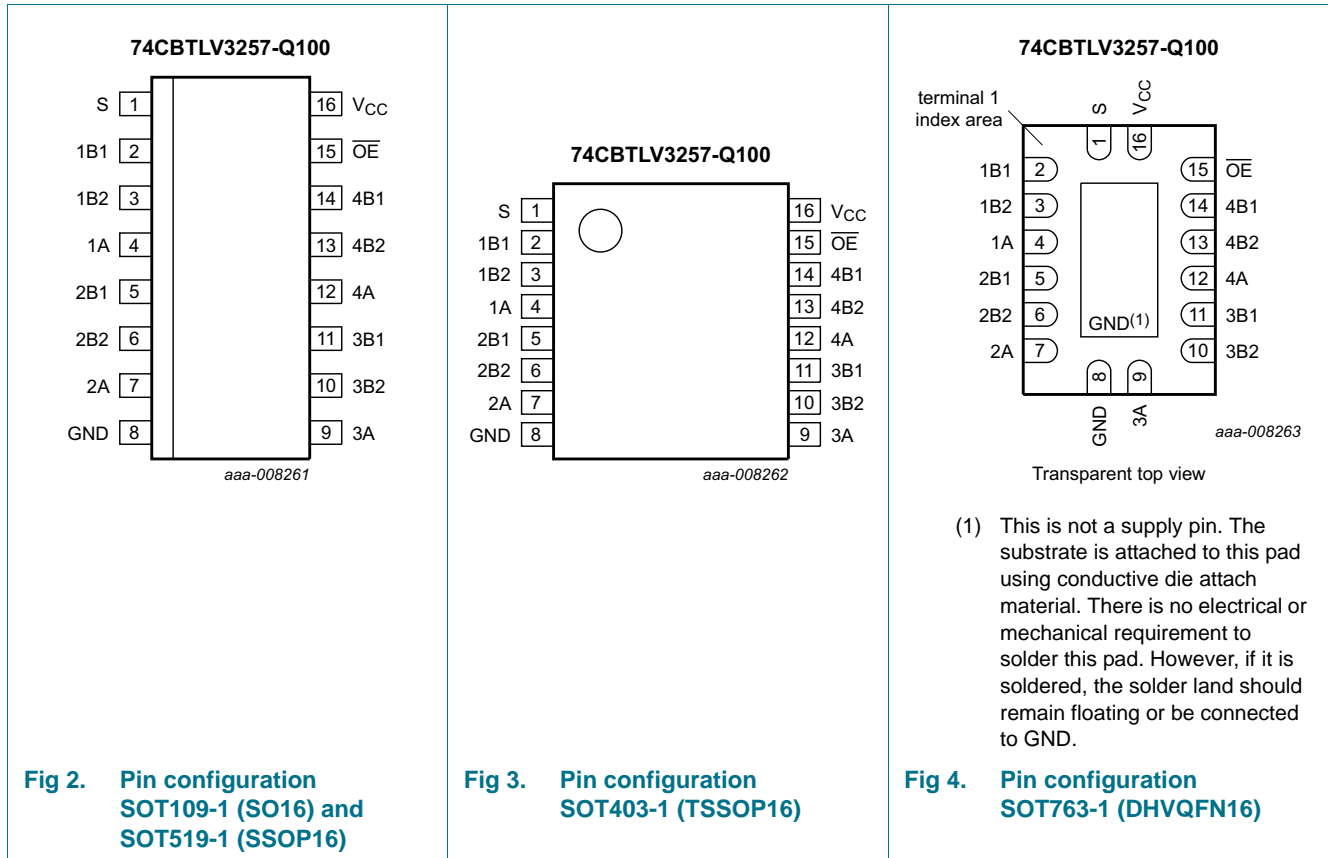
74CBTLV3257-Q100

S 1
1B1 2
1B2 3
1A 4
2B1 5
2B2 6
2A 7
GND 8
16 $V_{CC}$
15 $\overline{OE}$
14 4B1
13 4B2
12 4A
11 3B1
10 3B2
9 3A

aaa-008261

Fig 2. Pin configuration SOT109-1 (SO16) and SOT519-1 (SSOP16)

74CBTLV3257-Q100

S 1
1B1 2
1B2 3
1A 4
2B1 5
2B2 6
2A 7
GND 8
16 $V_{CC}$
15 $\overline{OE}$
14 4B1
13 4B2
12 4A
11 3B1
10 3B2
9 3A

aaa-008262

Fig 3. Pin configuration SOT403-1 (TSSOP16)

74CBTLV3257-Q100

terminal 1 index area
S 1
$V_{CC}$ 16
1B1 2
1B2 3
1A 4
2B1 5
2B2 6
2A 7
15 $\overline{OE}$
14 4B1
13 4B2
12 4A
11 3B1
10 3B2
GND$^{(1)}$
8 GND
9 3A

aaa-008263

Transparent top view

(1) This is not a supply pin. The substrate is attached to this pad using conductive die attach material. There is no electrical or mechanical requirement to solder this pad. However, if it is soldered, the solder land should remain floating or be connected to GND.

Fig 4. Pin configuration SOT763-1 (DHVQFN16)